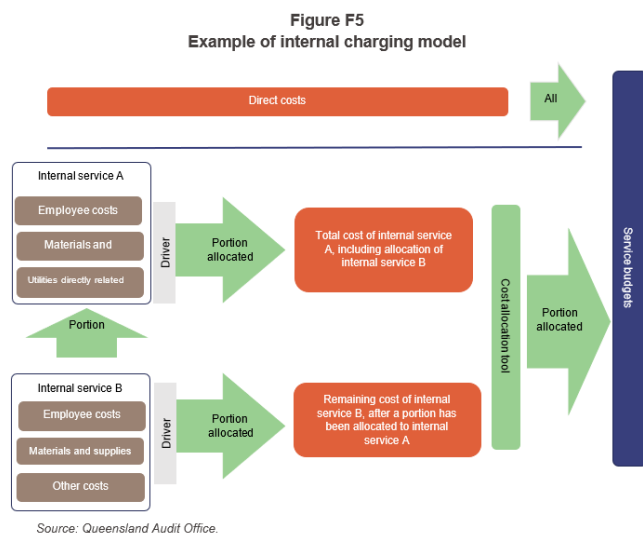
Figure F5
Example of internal charging model

Direct costs

All

Service budgets

Internal service A

Employee costs

Materials and

Utilities directly related

Driver

Portion allocated

Total cost of internal service A, including allocation of internal service B

Cost allocation tool

Portion allocated

Portion

Internal service B

Employee costs

Materials and supplies

Other costs

Driver

Portion allocated

Remaining cost of internal service B, after a portion has been allocated to internal service A

Source: Queensland Audit Office.